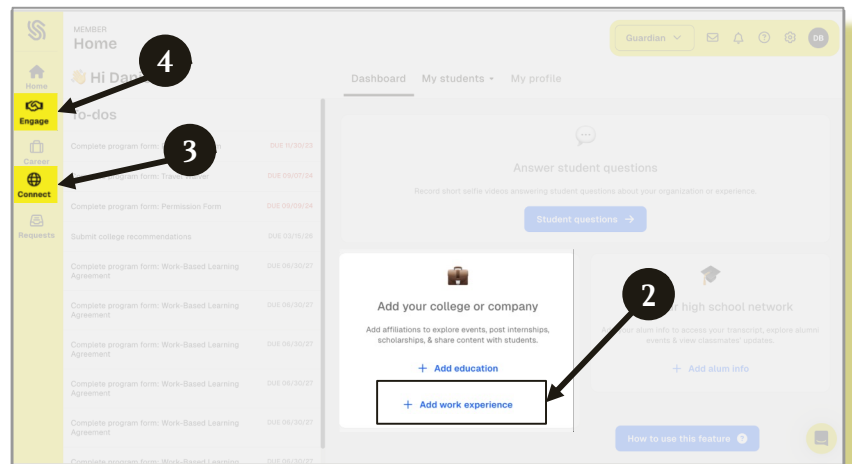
MEMBER
Home

Guardian

DB

Home

Engage

Career

Connect

Requests

4

3

2

Hi Dan

To-dos

Complete program form: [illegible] DUE 11/30/23

Complete program form: Travel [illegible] DUE 05/01/24

Complete program form: Permission Form DUE 05/09/24

Submit college recommendations DUE 03/15/26

Complete program form: Work-Based Learning Agreement DUE 06/30/27

Complete program form: Work-Based Learning Agreement DUE 06/30/27

Complete program form: Work-Based Learning Agreement DUE 06/30/27

Complete program form: Work-Based Learning Agreement DUE 06/30/27

Complete program form: Work-Based Learning Agreement DUE 06/30/27

Complete program form: Work-Based Learning DUE 06/30/27

Dashboard My students My profile

Answer student questions

Record short selfie videos answering student questions about your organization or experience.

Student questions →

Add your college or company

Add affiliations to explore events, post internships, scholarships, & share content with students.

+ Add education

+ Add work experience

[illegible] high school network

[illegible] alum info to access your transcript, explore alumni events & view classmates' updates.

+ Add alum info

How to use this feature ?